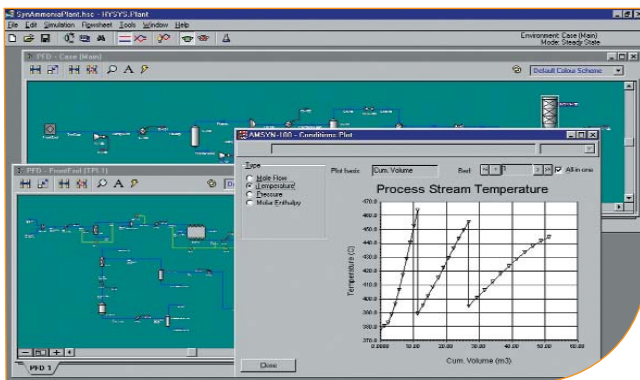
SynAmmoniaPlant.hsc - HYSYS.Plant

File Edit Simulation Flowsheet Tools Window Help

Environment: Case (Main)
Mode: Steady State

PFD - Case (Main)

Default Colour Scheme

PFD - FrontEnd (TPL1)

AMSYN-100 - Conditions Plot

Type
Mole Flow
Temperature
Pressure
Molar Enthalpy

Plot basis: Cum. Volume

Bed

All in one

Process Stream Temperature

Temperature (C)

470.0
460.0
450.0
440.0
430.0
420.0
410.0
400.0
390.0
380.0
370.0

0.0000 10.00 20.00 30.00 40.00 50.00 60.00

Cum. Volume (m3)

Close

PFD 1